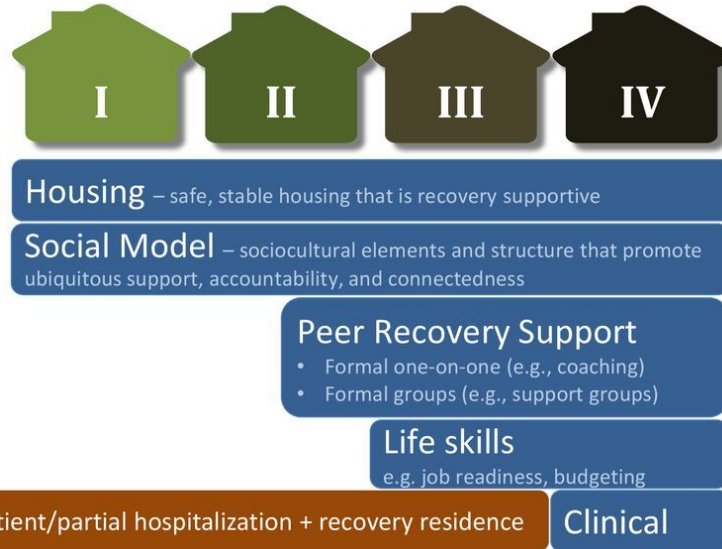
I II III IV

Housing – safe, stable housing that is recovery supportive

Social Model – sociocultural elements and structure that promote ubiquitous support, accountability, and connectedness

Peer Recovery Support
• Formal one-on-one (e.g., coaching)
• Formal groups (e.g., support groups)

Life skills
e.g. job readiness, budgeting

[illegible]tient/partial hospitalization + recovery residence

Clinical